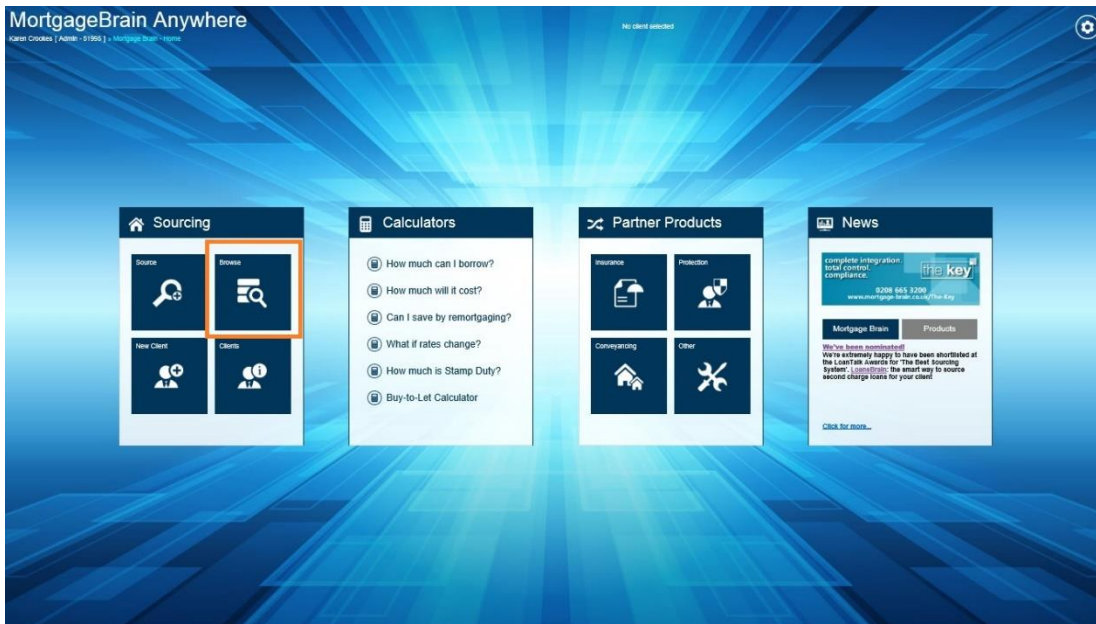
MortgageBrain Anywhere

Karen Crookes [ Admin - 51955 ] » Mortgage Brain - Home

No client selected

Sourcing

Source

Browse

New Client

Clients

Calculators

How much can I borrow?

How much will it cost?

Can I save by remortgaging?

What if rates change?

How much is Stamp Duty?

Buy-to-Let Calculator

Partner Products

Insurance

Protection

Conveyancing

Other

News

complete integration. total control. compliance. the key 0208 665 3200 www.mortgage-brain.co.uk/The-Key

Mortgage Brain

Products

We've been nominated!
We're extremely happy to have been shortlisted at the LoanTalk Awards for 'The Best Sourcing System'. LoansBrain: the smart way to source second charge loans for your client!

Click for more...